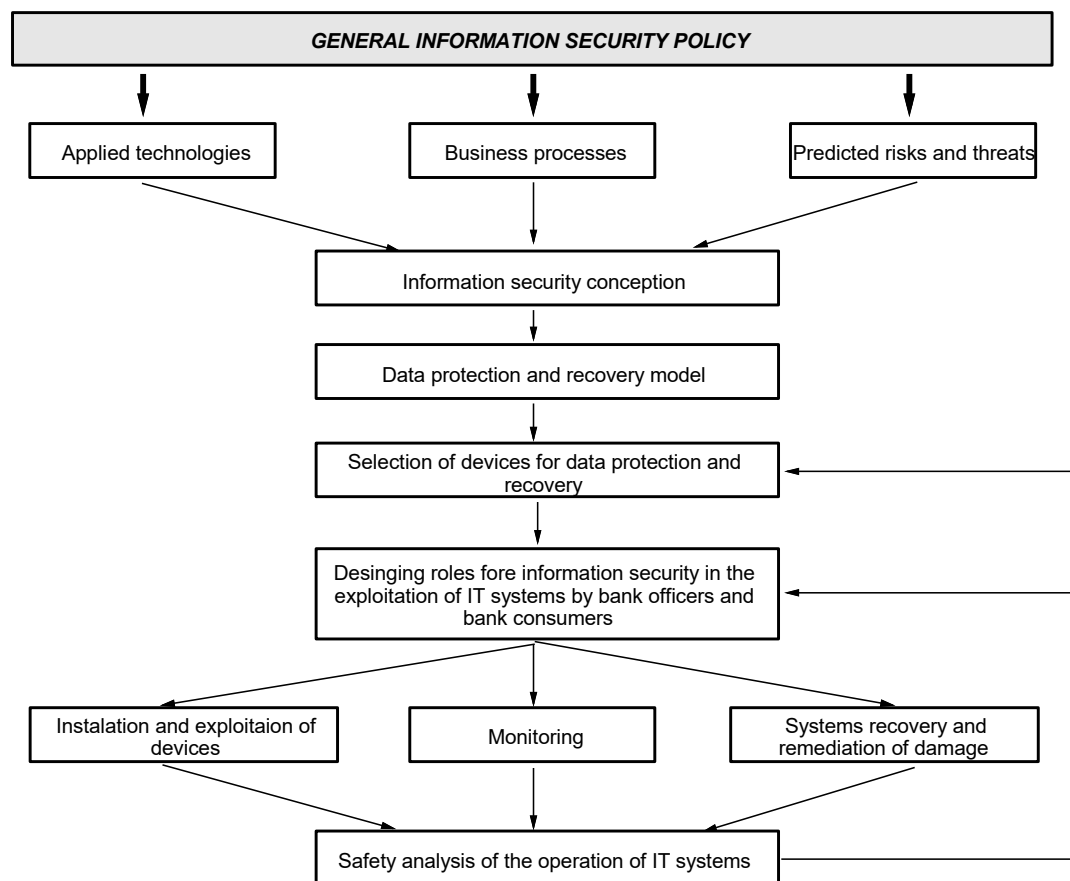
GENERAL INFORMATION SECURITY POLICY

Applied technologies

Business processes

Predicted risks and threats

Information security conception

Data protection and recovery model

Selection of devices for data protection and recovery

Desinging roles fore information security in the exploitation of IT systems by bank officers and bank consumers

Instalation and exploitaion of devices

Monitoring

Systems recovery and remediation of damage

Safety analysis of the operation of IT systems